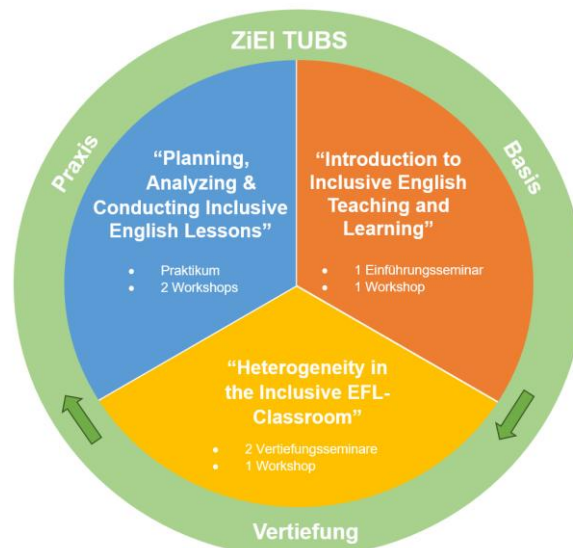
ZiEl TUBS

Praxis

Basis

“Planning, Analyzing & Conducting Inclusive English Lessons”

- Praktikum
- 2 Workshops

“Introduction to Inclusive English Teaching and Learning”

- 1 Einführungsseminar
- 1 Workshop

“Heterogeneity in the Inclusive EFL-Classroom”

- 2 Vertiefungsseminare
- 1 Workshop

Vertiefung